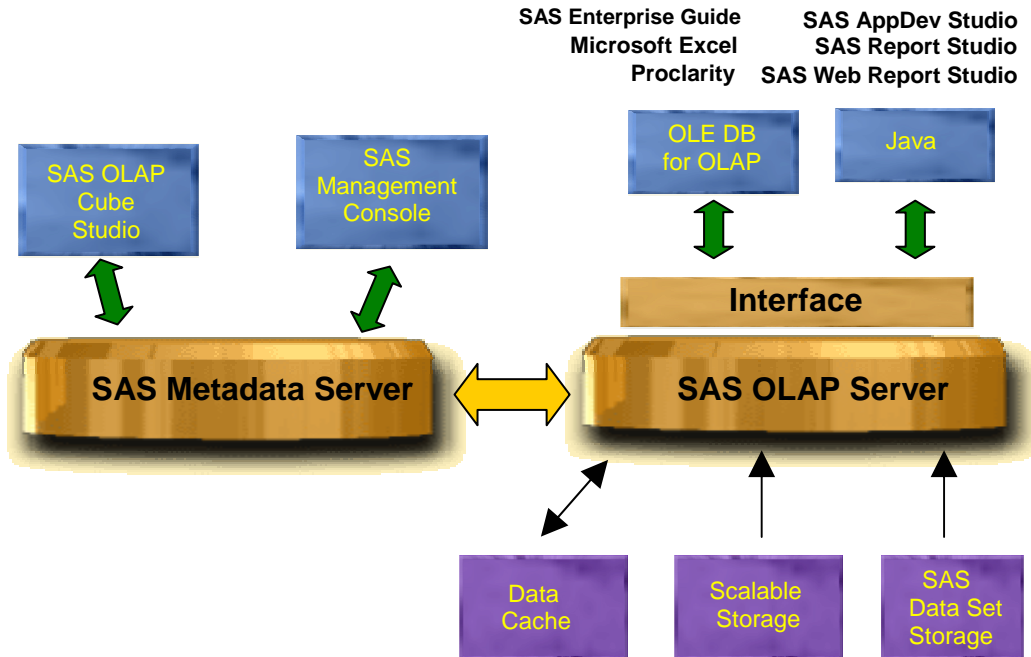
SAS Enterprise Guide
Microsoft Excel
Proclarity

SAS AppDev Studio
SAS Report Studio
SAS Web Report Studio

SAS OLAP Cube Studio

SAS Management Console

OLE DB for OLAP

Java

Interface

SAS Metadata Server

SAS OLAP Server

Data Cache

Scalable Storage

SAS Data Set Storage